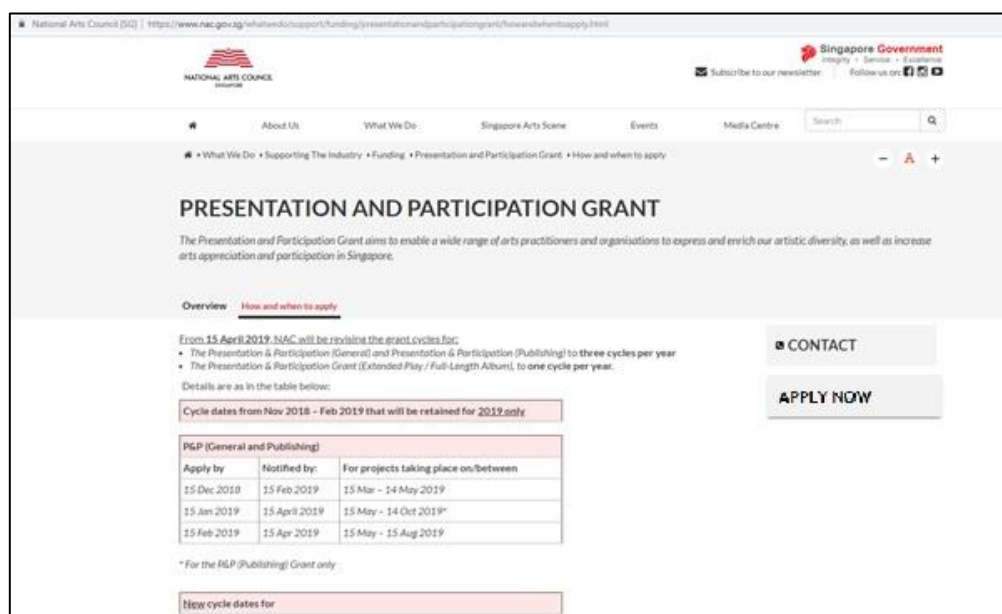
National Arts Council (SG) | https://www.nac.gov.sg/whatwedo/support/funding/presentationandparticipationgrant/howandwhentoapply.html

NATIONAL ARTS COUNCIL SINGAPORE

Singapore Government
Integrity · Service · Excellence

Subscribe to our newsletter | Follow us on:

About Us | What We Do | Singapore Arts Scene | Events | Media Centre | Search

• What We Do • Supporting The Industry • Funding • Presentation and Participation Grant • How and when to apply

– A +

PRESENTATION AND PARTICIPATION GRANT

The Presentation and Participation Grant aims to enable a wide range of arts practitioners and organisations to express and enrich our artistic diversity, as well as increase arts appreciation and participation in Singapore.

Overview | How and when to apply

From 15 April 2019, NAC will be revising the grant cycles for:
• The Presentation & Participation (General) and Presentation & Participation (Publishing) to three cycles per year
• The Presentation & Participation Grant (Extended Play / Full-Length Album), to one cycle per year.

Details are as in the table below:

Cycle dates from Nov 2018 – Feb 2019 that will be retained for 2019 only

| P&P (General and Publishing) | | |
|---|---|---|
| Apply by | Notified by: | For projects taking place on/between |
| 15 Dec 2018 | 15 Feb 2019 | 15 Mar – 14 May 2019 |
| 15 Jan 2019 | 15 April 2019 | 15 May – 14 Oct 2019* |
| 15 Feb 2019 | 15 Apr 2019 | 15 May – 15 Aug 2019 |

* For the P&P (Publishing) Grant only

New cycle dates for

CONTACT

APPLY NOW